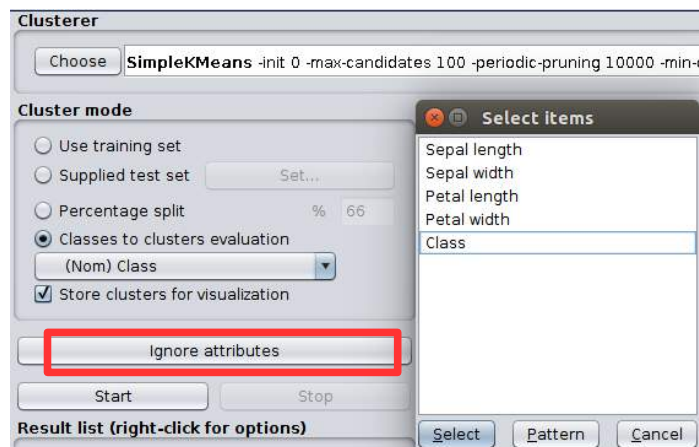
Clusterer

Choose **SimpleKMeans** -init 0 -max-candidates 100 -periodic-pruning 10000 -min-

Cluster mode

Use training set

Supplied test set Set...

Percentage split % 66

Classes to clusters evaluation

(Nom) Class

Store clusters for visualization

Ignore attributes

Start Stop

Result list (right-click for options)

Select items

Sepal length
Sepal width
Petal length
Petal width
Class

Select Pattern Cancel